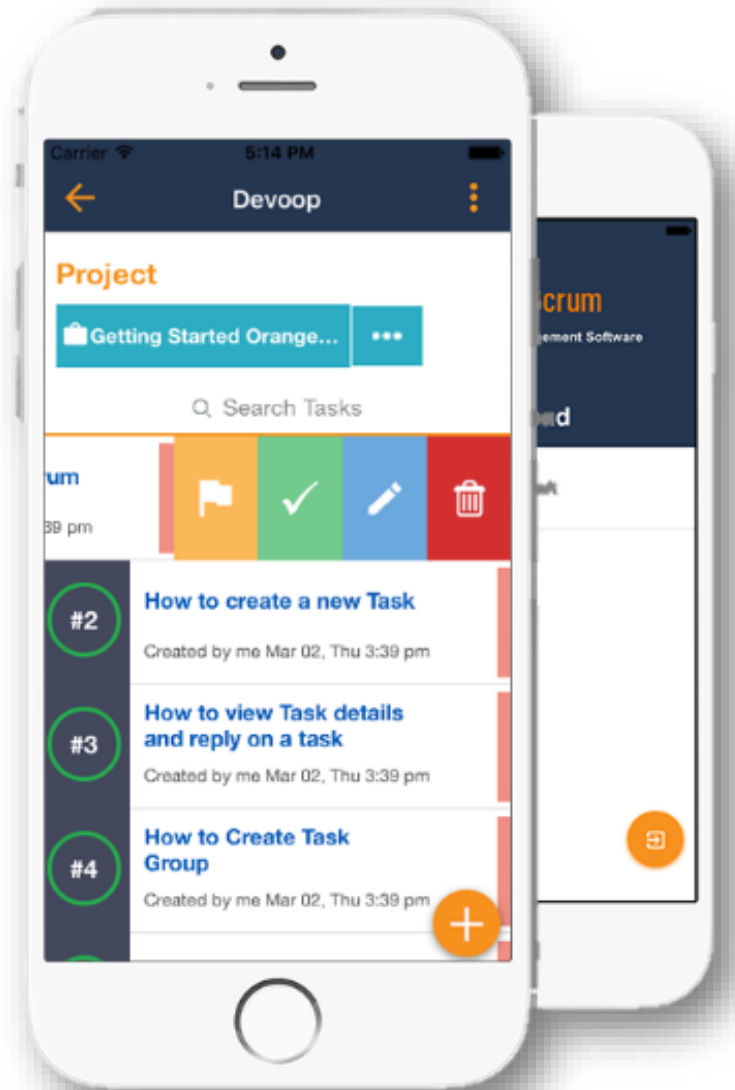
Carrier 5:14 PM

Devoop

Project

Getting Started Orange...

•••

Search Tasks

um

39 pm

#2

How to create a new Task

Created by me Mar 02, Thu 3:39 pm

#3

How to view Task details and reply on a task

Created by me Mar 02, Thu 3:39 pm

#4

How to Create Task Group

Created by me Mar 02, Thu 3:39 pm

crum

gement Software

d